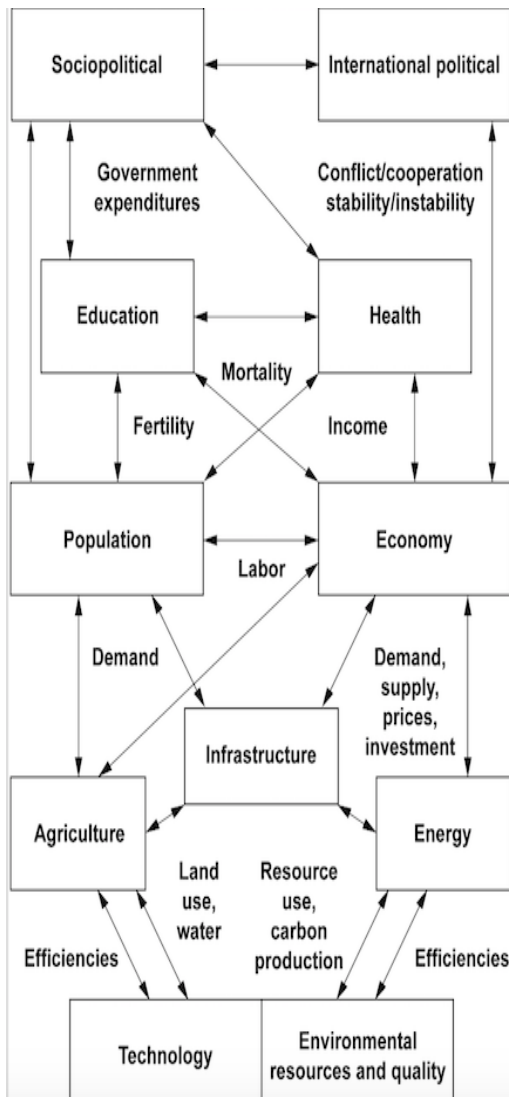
Sociopolitical

International political

Government expenditures

Conflict/cooperation stability/instability

Education

Health

Mortality

Fertility

Income

Population

Economy

Labor

Demand

Demand, supply, prices, investment

Infrastructure

Agriculture

Energy

Land use, water

Resource use, carbon production

Efficiencies

Efficiencies

Technology

Environmental resources and quality